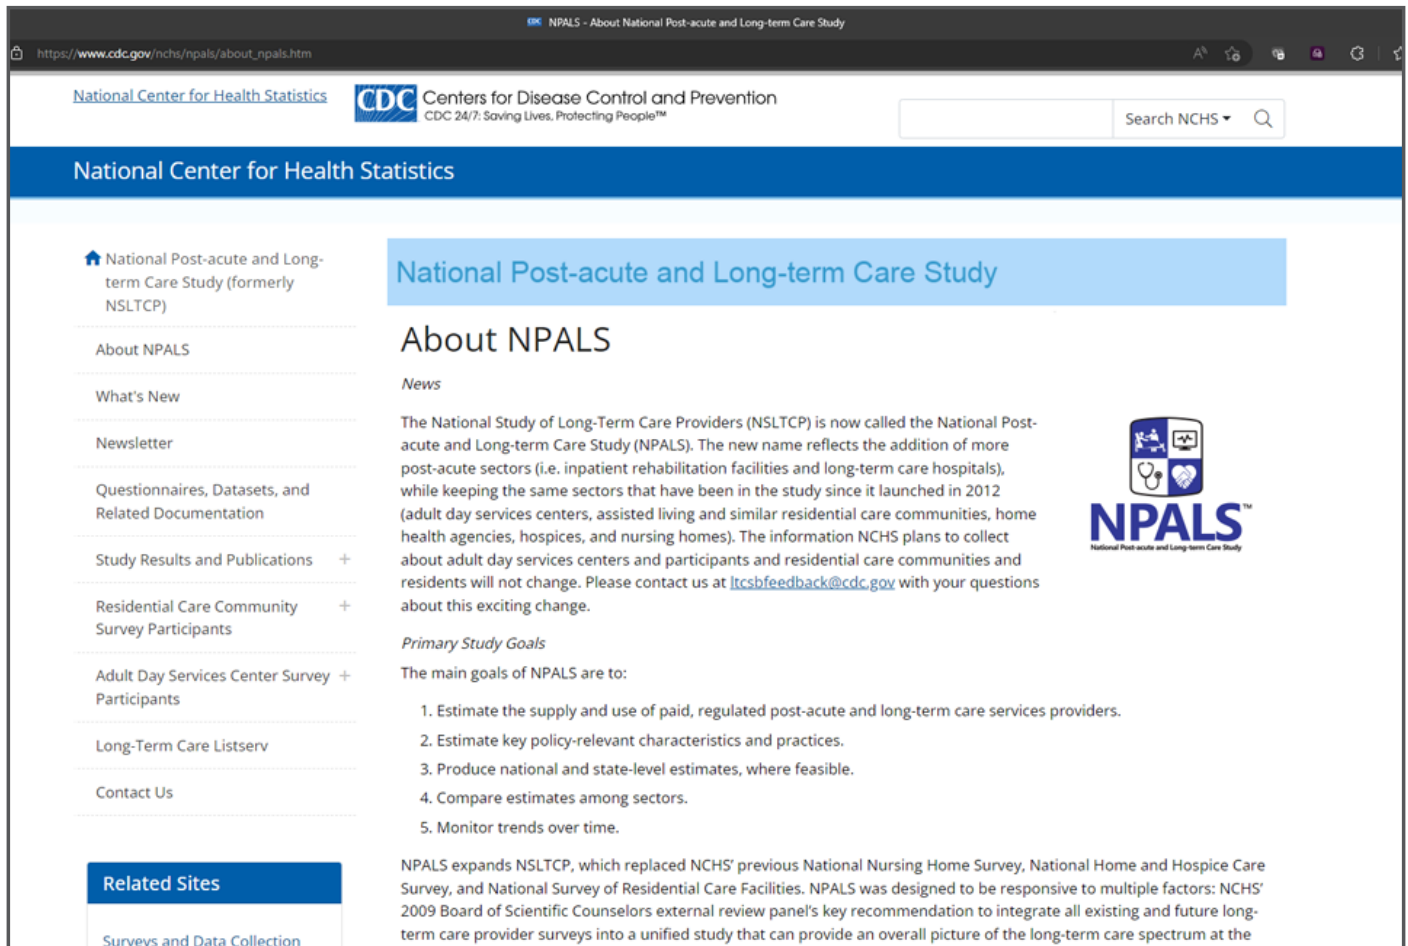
NPALS - About National Post-acute and Long-term Care Study

https://www.cdc.gov/nchs/npals/about_npals.htm

National Center for Health Statistics

CDC Centers for Disease Control and Prevention
CDC 24/7: Saving Lives, Protecting People™

Search NCHS

National Center for Health Statistics

National Post-acute and Long-term Care Study (formerly NSLTCP)

About NPALS

What's New

Newsletter

Questionnaires, Datasets, and Related Documentation

Study Results and Publications +

Residential Care Community Survey Participants +

Adult Day Services Center Survey Participants +

Long-Term Care Listserv

Contact Us

Related Sites

Surveys and Data Collection

National Post-acute and Long-term Care Study

About NPALS

News

The National Study of Long-Term Care Providers (NSLTCP) is now called the National Post-acute and Long-term Care Study (NPALS). The new name reflects the addition of more post-acute sectors (i.e. inpatient rehabilitation facilities and long-term care hospitals), while keeping the same sectors that have been in the study since it launched in 2012 (adult day services centers, assisted living and similar residential care communities, home health agencies, hospices, and nursing homes). The information NCHS plans to collect about adult day services centers and participants and residential care communities and residents will not change. Please contact us at ltcsbfeedback@cdc.gov with your questions about this exciting change.

NPALS™
National Post-acute and Long-term Care Study

Primary Study Goals

The main goals of NPALS are to:

1. Estimate the supply and use of paid, regulated post-acute and long-term care services providers.
2. Estimate key policy-relevant characteristics and practices.
3. Produce national and state-level estimates, where feasible.
4. Compare estimates among sectors.
5. Monitor trends over time.

NPALS expands NSLTCP, which replaced NCHS' previous National Nursing Home Survey, National Home and Hospice Care Survey, and National Survey of Residential Care Facilities. NPALS was designed to be responsive to multiple factors: NCHS' 2009 Board of Scientific Counselors external review panel's key recommendation to integrate all existing and future long-term care provider surveys into a unified study that can provide an overall picture of the long-term care spectrum at the